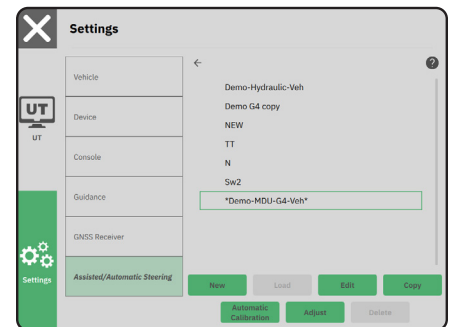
Settings

UT

UT

Settings

Vehicle

Device

Console

Guidance

GNSS Receiver

Assisted/Automatic Steering

←

?

Demo-Hydraulic-Veh

Demo G4 copy

NEW

TT

N

Sw2

*Demo-MDU-G4-Veh*

New

Load

Edit

Copy

Automatic Calibration

Adjust

Delete